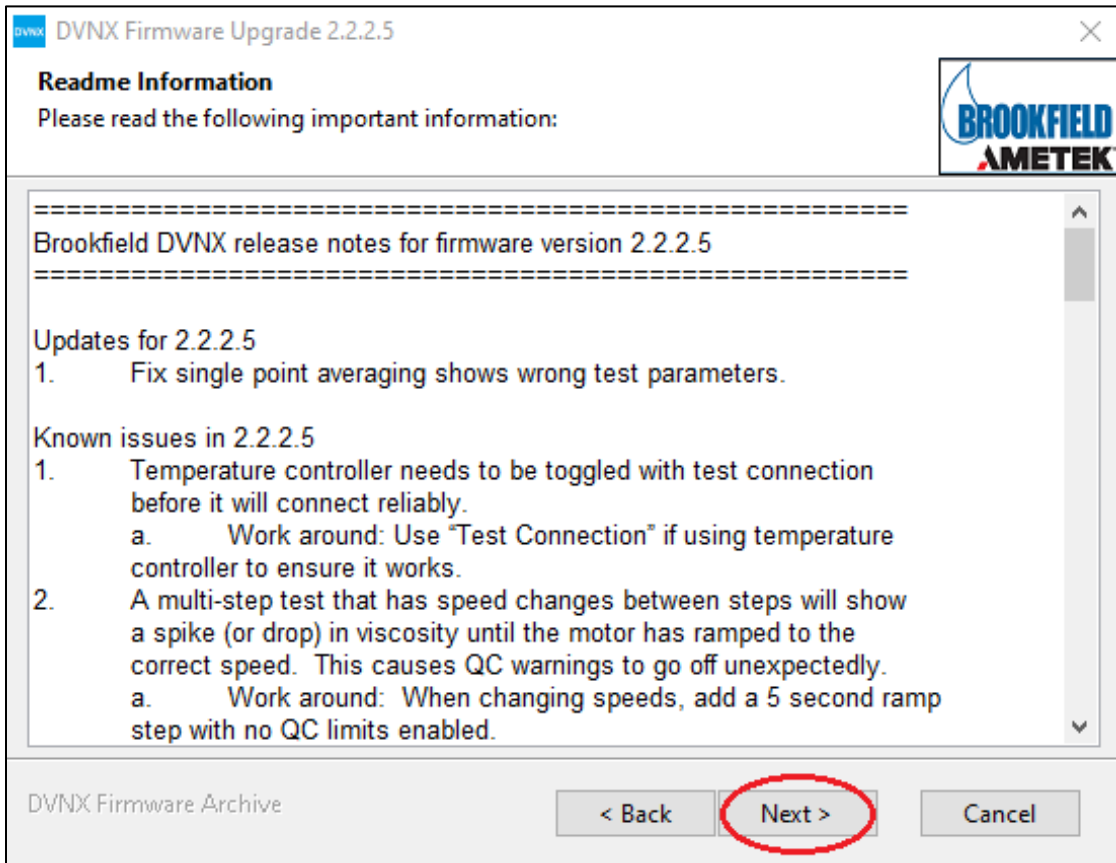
DVNX DVNX Firmware Upgrade 2.2.2.5

Readme Information
Please read the following important information:

BROOKFIELD
AMETEK

=======================================================
Brookfield DVNX release notes for firmware version 2.2.2.5
=======================================================

Updates for 2.2.2.5
1. Fix single point averaging shows wrong test parameters.

Known issues in 2.2.2.5
1. Temperature controller needs to be toggled with test connection before it will connect reliably.
a. Work around: Use "Test Connection" if using temperature controller to ensure it works.
2. A multi-step test that has speed changes between steps will show a spike (or drop) in viscosity until the motor has ramped to the correct speed. This causes QC warnings to go off unexpectedly.
a. Work around: When changing speeds, add a 5 second ramp step with no QC limits enabled.

DVNX Firmware Archive

< Back
Next >
Cancel